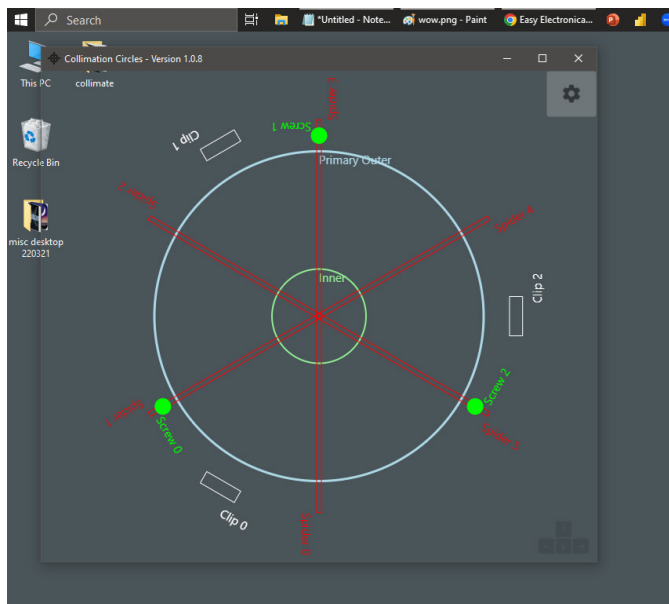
Search
*Untitled - Note...
wow.png - Paint
Easy Electronica...
This PC
collimate
Recycle Bin
misc desktop 220321
Collimation Circles - Version 1.0.8
Screw 1
Clip 1
Primary Outer
Spider 3
Spider 4
Inner
Clip 2
Screw 2
Spider 1
Screw 0
Spider 2
Clip 0
Spider 0